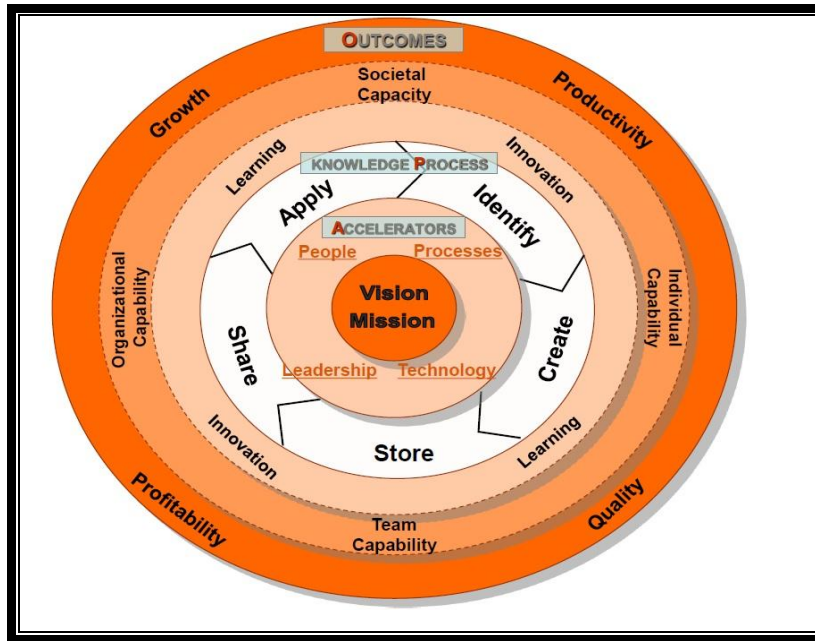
OUTCOMES

Societal Capacity

Growth

Productivity

Learning

KNOWLEDGE PROCESS

Innovation

Apply

Identify

ACCELERATORS

People

Processes

Organizational Capability

Individual Capability

Vision Mission

Share

Create

Leadership

Technology

Innovation

Store

Learning

Profitability

Quality

Team Capability